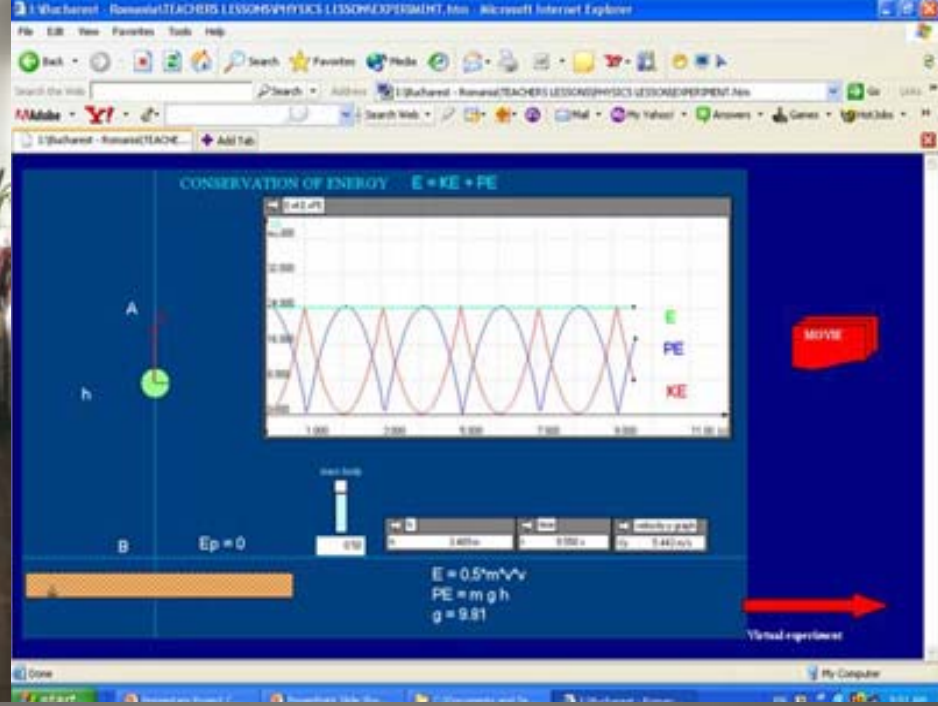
I:\Bucharest - Romania\TEACHERS LESSONS\PHYSICS LESSONS\EXPERIMENT.htm - Microsoft Internet Explorer

File Edit View Favorites Tools Help

Back Search Favorites Media

Search the Web Search Address I:\Bucharest - Romania\TEACHERS LESSONS\PHYSICS LESSONS\EXPERIMENT.htm Go Links

Adobe Y! Search Web Mail My Yahoo! Answers Games HotJobs

I:\Bucharest - Romania\TEACHE... Add Tab

CONSERVATION OF ENERGY E = KE + PE

E

PE

KE

A

h

B

Ep = 0

MOVIE

E = 0.5*m*v*v
PE = m g h
g = 9.81

Virtual experiment

Done

My Computer

start